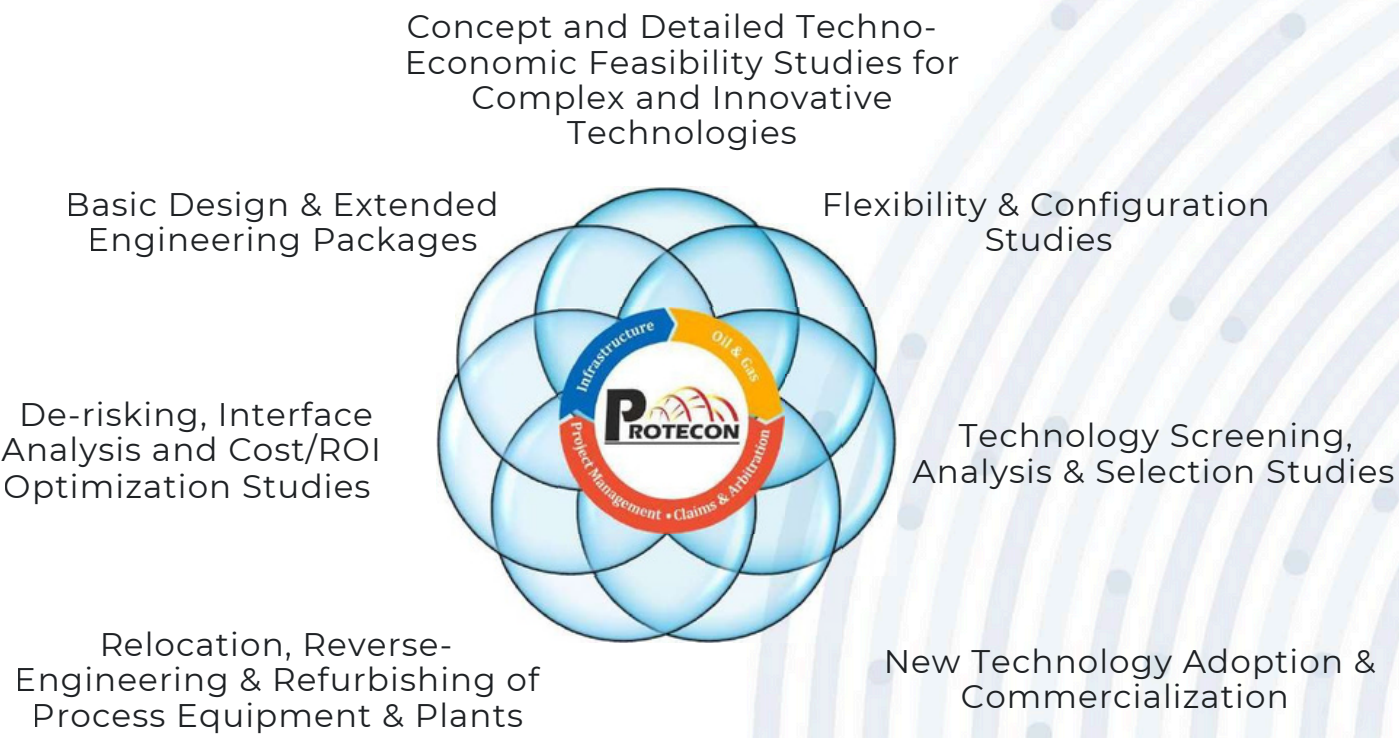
Concept and Detailed Techno-Economic Feasibility Studies for Complex and Innovative Technologies

Basic Design & Extended Engineering Packages

Flexibility & Configuration Studies

Infrastructure

Oil & Gas

PROTECON

Project Management • Claims & Arbitration

De-risking, Interface Analysis and Cost/ROI Optimization Studies

Technology Screening, Analysis & Selection Studies

Relocation, Reverse-Engineering & Refurbishing of Process Equipment & Plants

New Technology Adoption & Commercialization